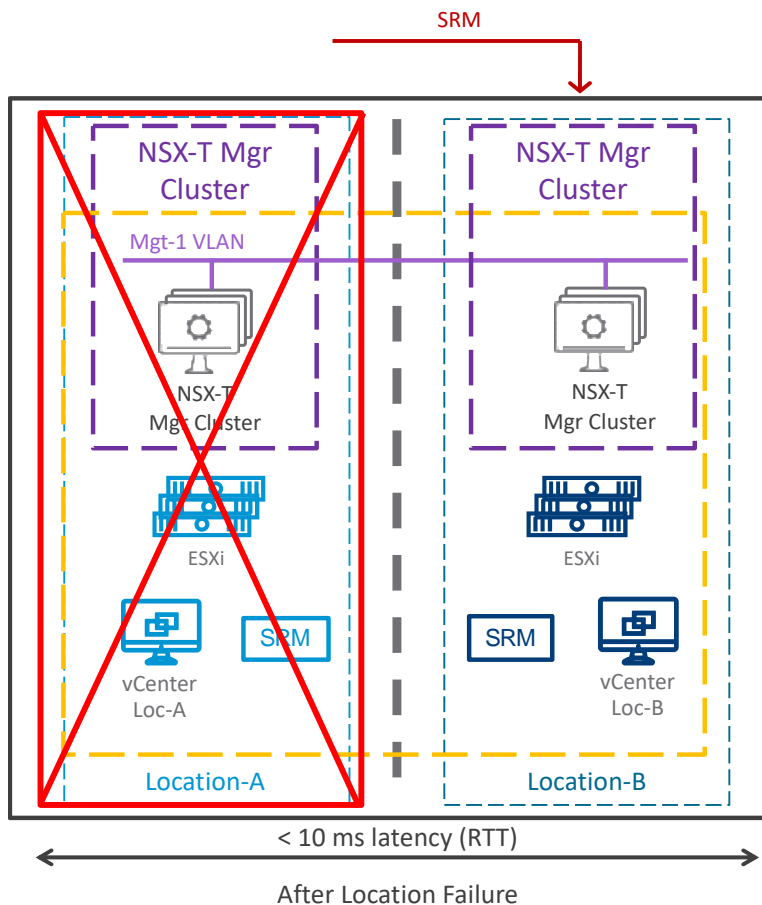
SRM

NSX-T Mgr Cluster

Mgt-1 VLAN

NSX-T Mgr Cluster

ESXi

vCenter Loc-A

SRM

Location-A

NSX-T Mgr Cluster

NSX-T Mgr Cluster

ESXi

SRM

vCenter Loc-B

Location-B

< 10 ms latency (RTT)

After Location Failure